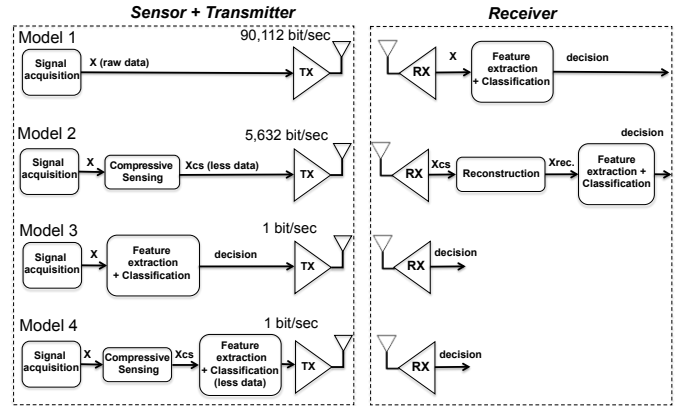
Sensor + Transmitter

Receiver

Model 1

90,112 bit/sec

Signal acquisition

X (raw data)

TX

RX

X

Feature extraction + Classification

decision

Model 2

5,632 bit/sec

Signal acquisition

X

Compressive Sensing

Xcs (less data)

TX

RX

Xcs

Reconstruction

Xrec.

decision

Feature extraction + Classification

Model 3

1 bit/sec

Signal acquisition

X

Feature extraction + Classification

decision

TX

RX

decision

Model 4

1 bit/sec

Signal acquisition

X

Compressive Sensing

Xcs

Feature extraction + Classification (less data)

TX

RX

decision